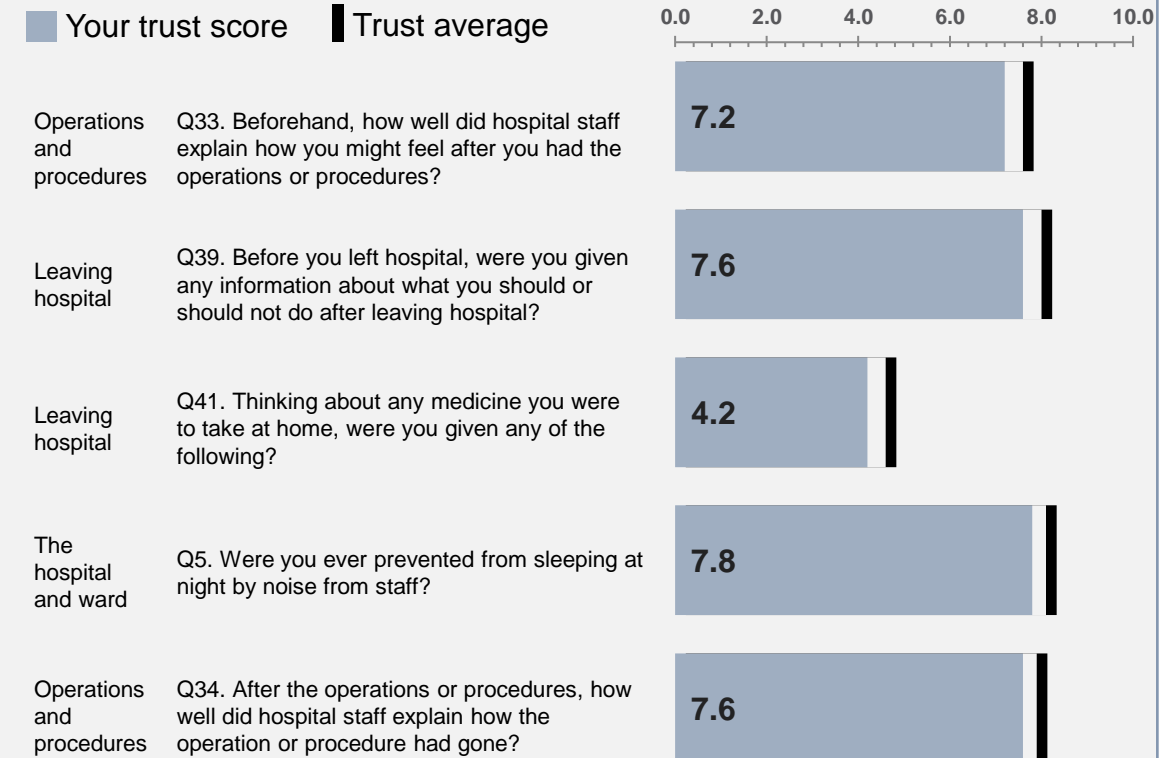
Your trust score Trust average

0.0 2.0 4.0 6.0 8.0 10.0

Operations and procedures Q33. Beforehand, how well did hospital staff explain how you might feel after you had the operations or procedures? 7.2

Leaving hospital Q39. Before you left hospital, were you given any information about what you should or should not do after leaving hospital? 7.6

Leaving hospital Q41. Thinking about any medicine you were to take at home, were you given any of the following? 4.2

The hospital and ward Q5. Were you ever prevented from sleeping at night by noise from staff? 7.8

Operations and procedures Q34. After the operations or procedures, how well did hospital staff explain how the operation or procedure had gone? 7.6